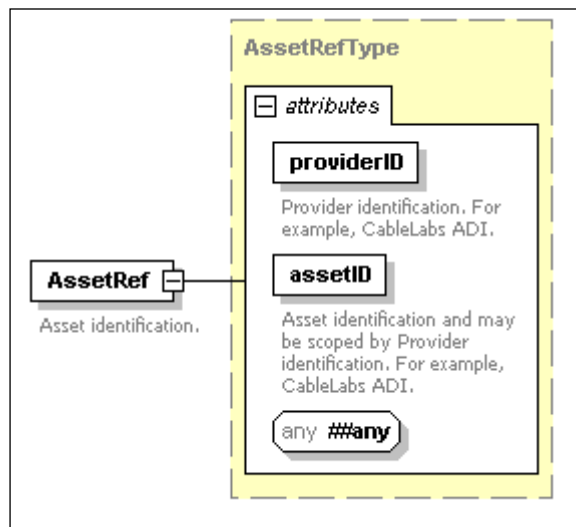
AssetRefType

attributes

providerID

Provider identification. For example, CableLabs ADI.

AssetRef

Asset identification.

assetID

Asset identification and may be scoped by Provider identification. For example, CableLabs ADI.

any ##any